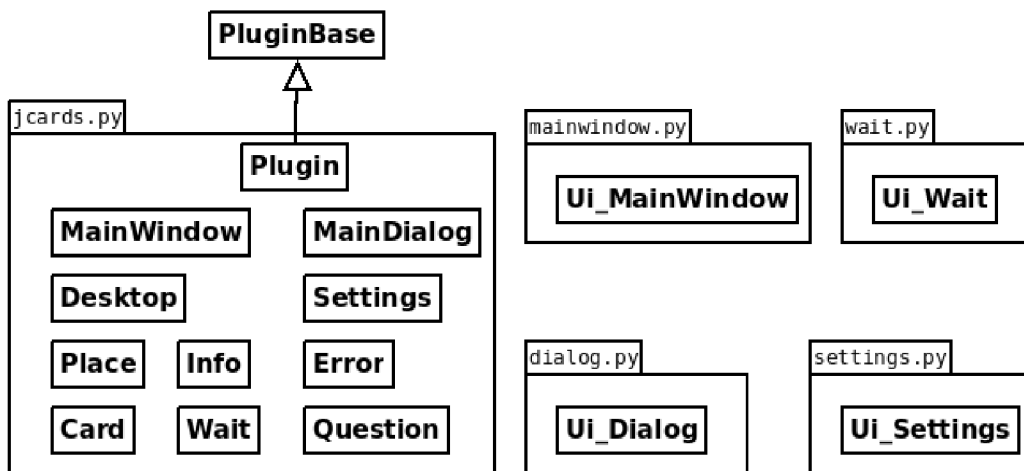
PluginBase

jcards.py

Plugin

MainWindow

MainDialog

Desktop

Settings

Place

Info

Error

Card

Wait

Question

mainwindow.py

Ui_MainWindow

wait.py

Ui_Wait

dialog.py

Ui_Dialog

settings.py

Ui_Settings